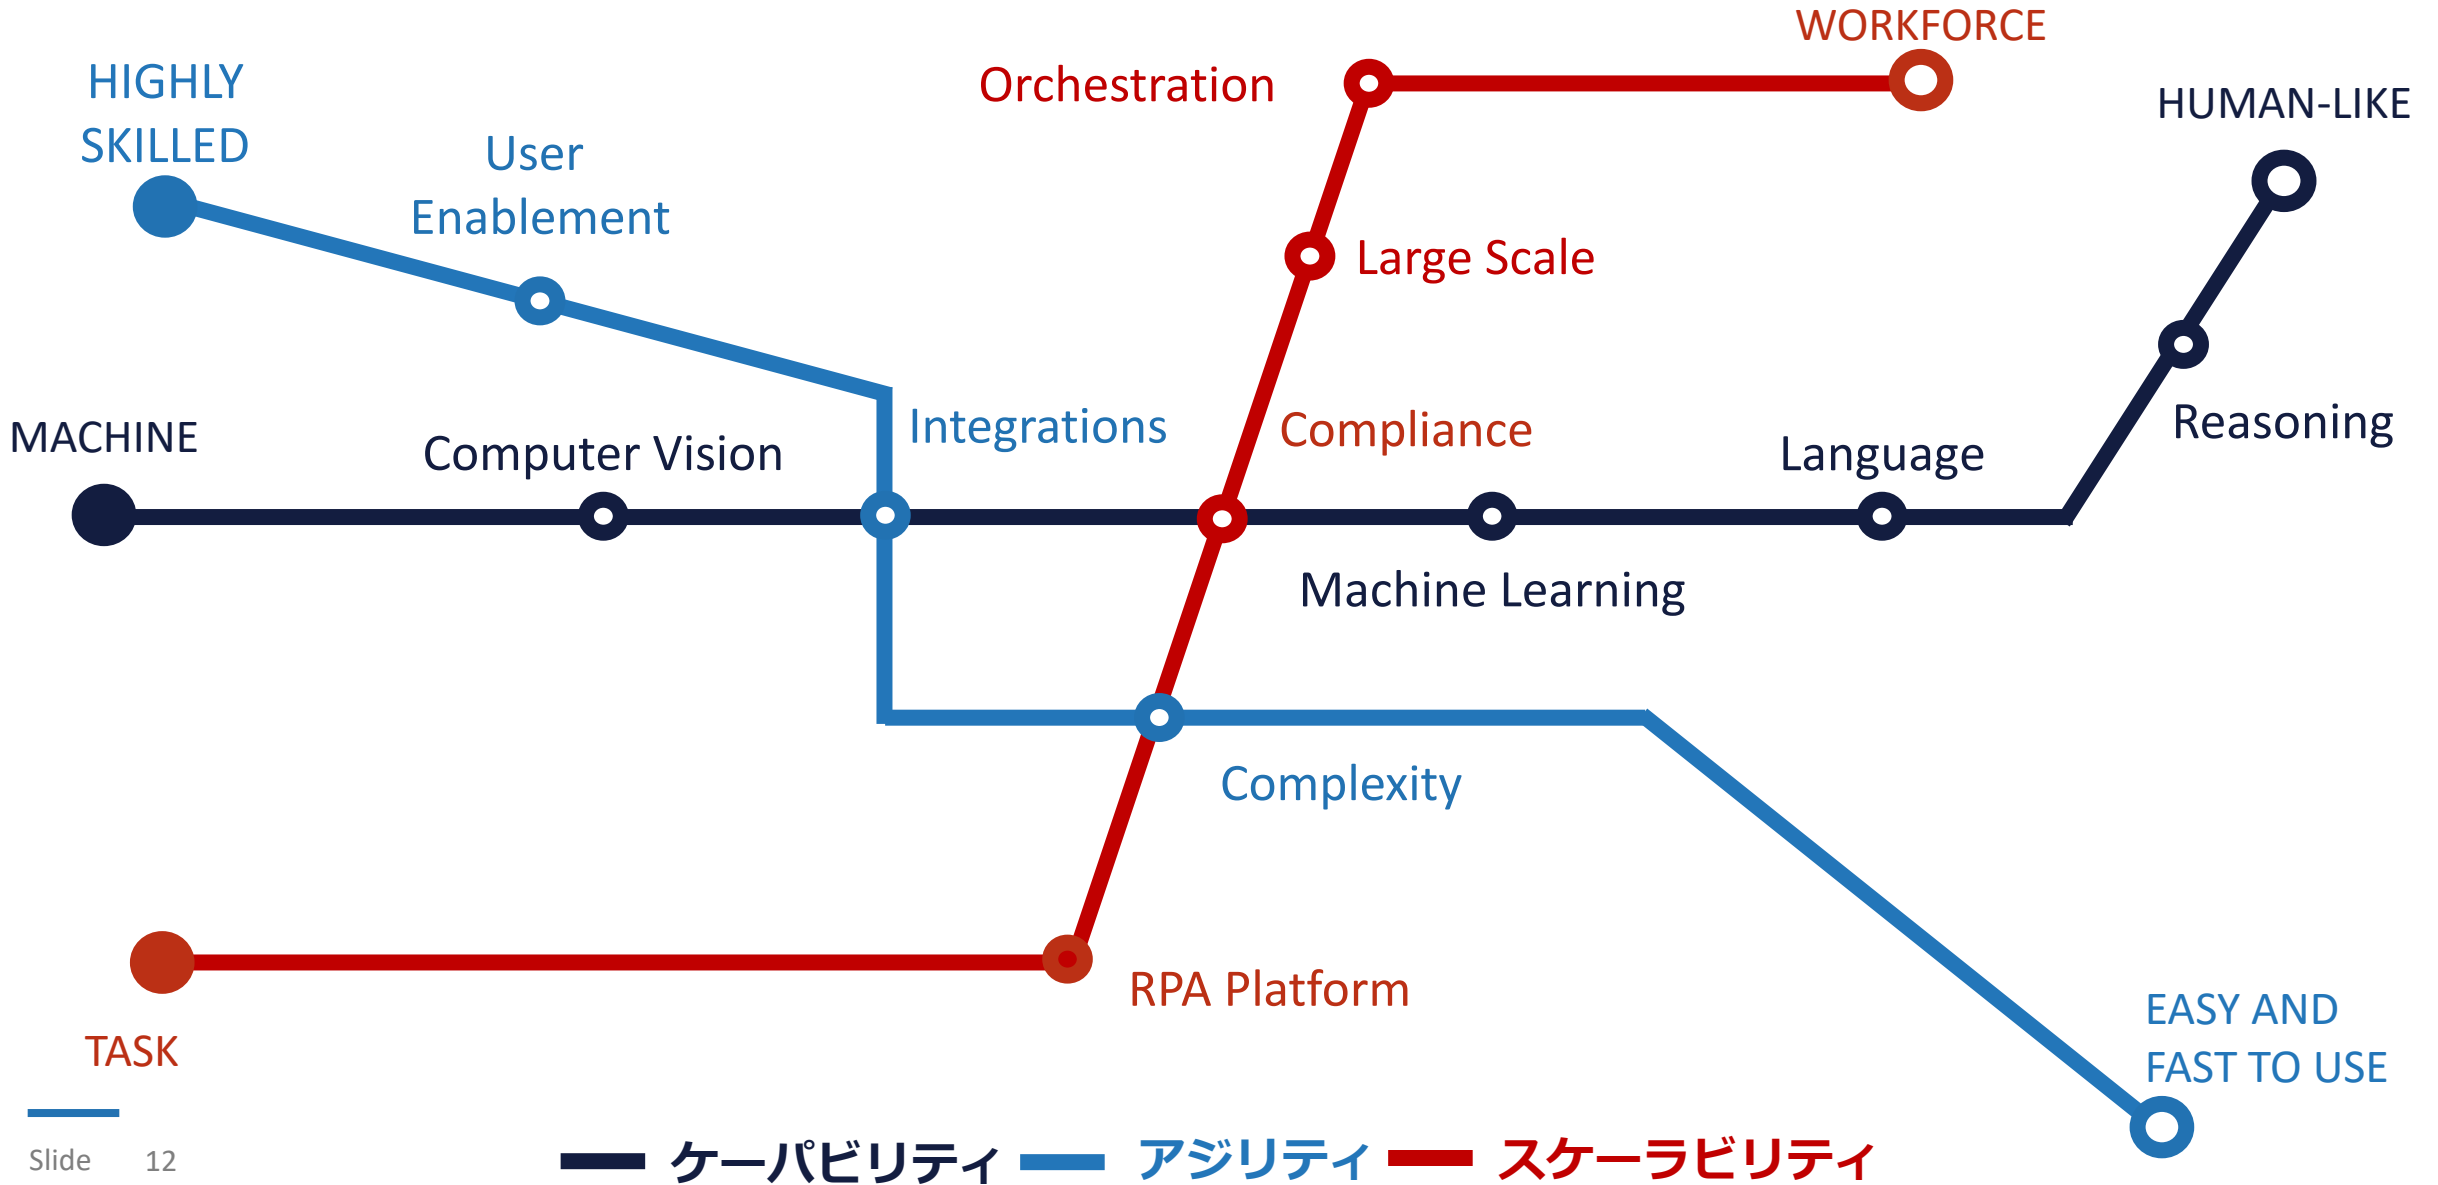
WORKFORCE

Orchestration

HUMAN-LIKE

HIGHLY SKILLED

User Enablement

Large Scale

Reasoning

MACHINE

Computer Vision

Integrations

Compliance

Language

Machine Learning

Complexity

RPA Platform

TASK

EASY AND FAST TO USE

Slide 12

ケーパビリティ アジリティ スケーラビリティ